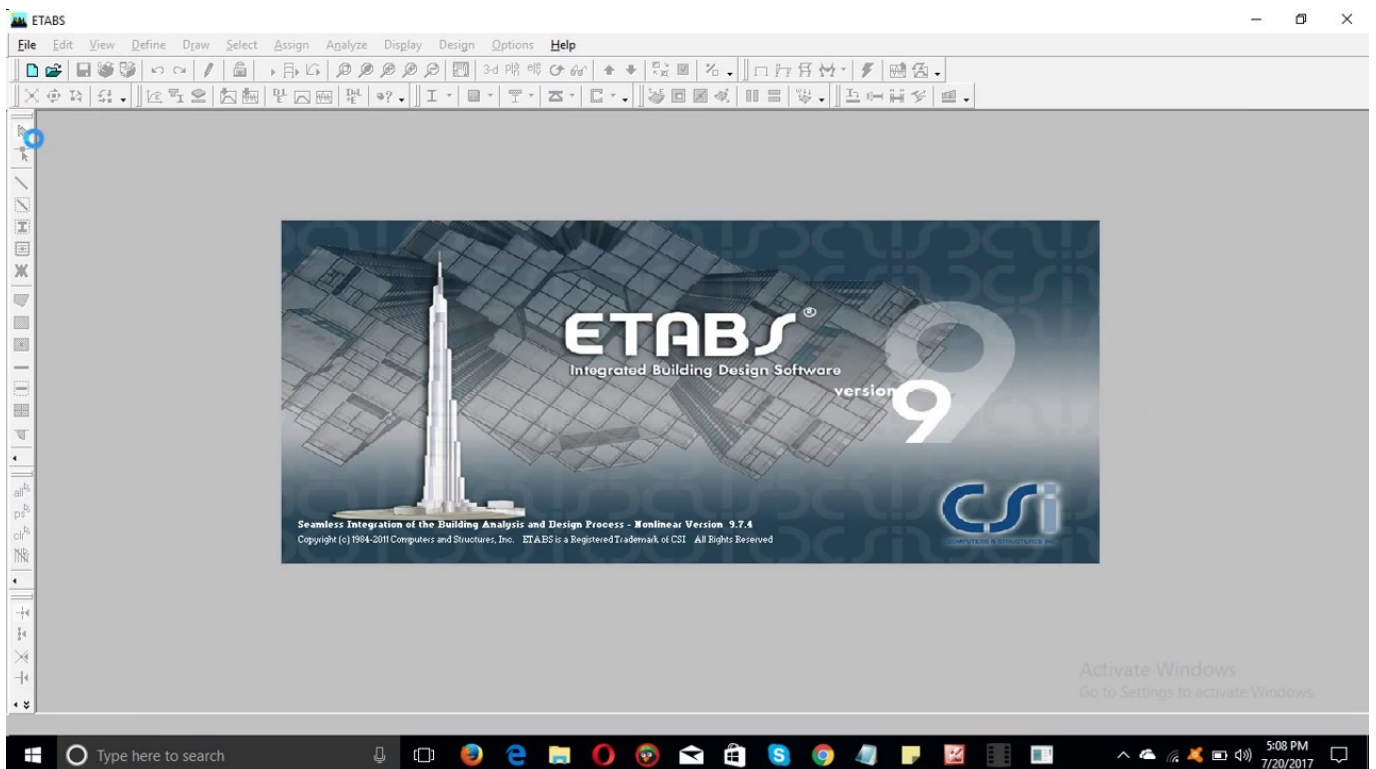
ETABS

File Edit View Define Draw Select Assign Analyze Display Design Options Help

3d

ETABS®
Integrated Building Design Software
version 9

Seamless Integration of the Building Analysis and Design Process - Nonlinear Version 9.7.4
Copyright (c) 1984-2011 Computers and Structures, Inc. ETABS is a Registered Trademark of CSI All Rights Reserved

CSi
COMPUTERS & STRUCTURES INC.

Activate Windows
Go to Settings to activate Windows.

Type here to search

5:08 PM
7/20/2017